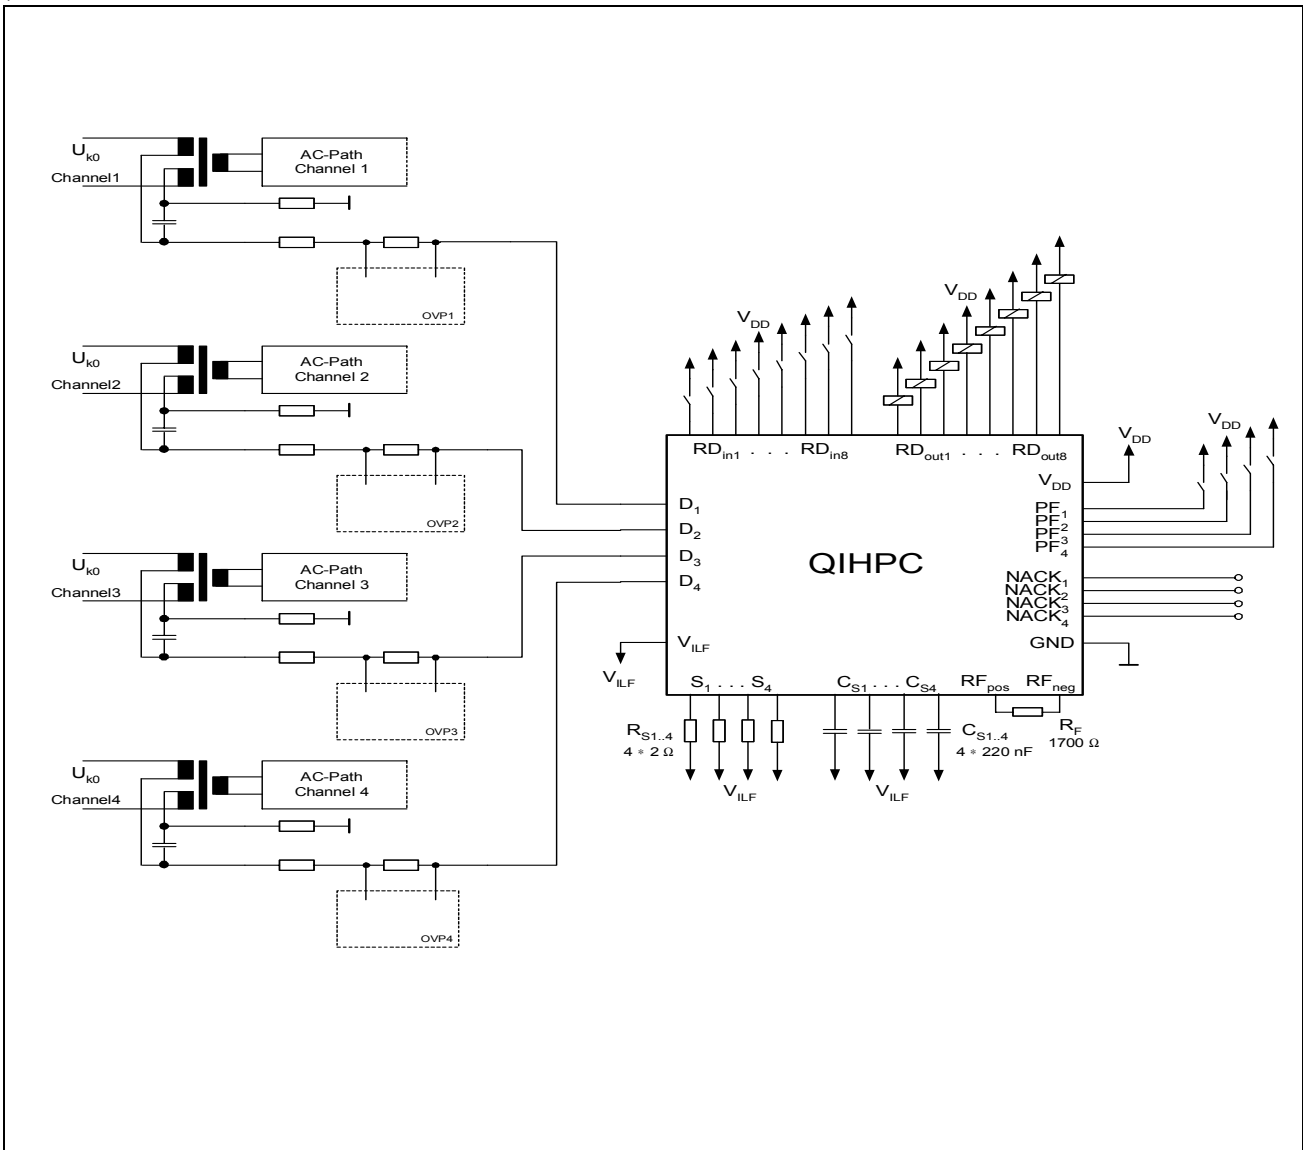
$U_{k0}$
Channel1
AC-Path Channel 1
OVP1

$U_{k0}$
Channel2
AC-Path Channel 2
OVP2

$U_{k0}$
Channel3
AC-Path Channel 3
OVP3

$U_{k0}$
Channel4
AC-Path Channel 4
OVP4

$V_{DD}$
$V_{DD}$
$V_{DD}$
$V_{DD}$

$RD_{in1}$ . . . $RD_{in8}$
$RD_{out1}$ . . . $RD_{out8}$
$V_{DD}$
$D_1$
$D_2$
$D_3$
$D_4$
QIHPC
$PF_1$
$PF_2$
$PF_3$
$PF_4$
$NACK_1$
$NACK_2$
$NACK_3$
$NACK_4$
GND
$V_{ILF}$
$V_{ILF}$
$S_1$ . . . $S_4$
$C_{S1}$ . . . $C_{S4}$
$RF_{pos}$
$RF_{neg}$
$R_{S1..4}$
4 * 2 Ω
$V_{ILF}$
$V_{ILF}$
$C_{S1..4}$
4 * 220 nF
$R_F$
1700 Ω